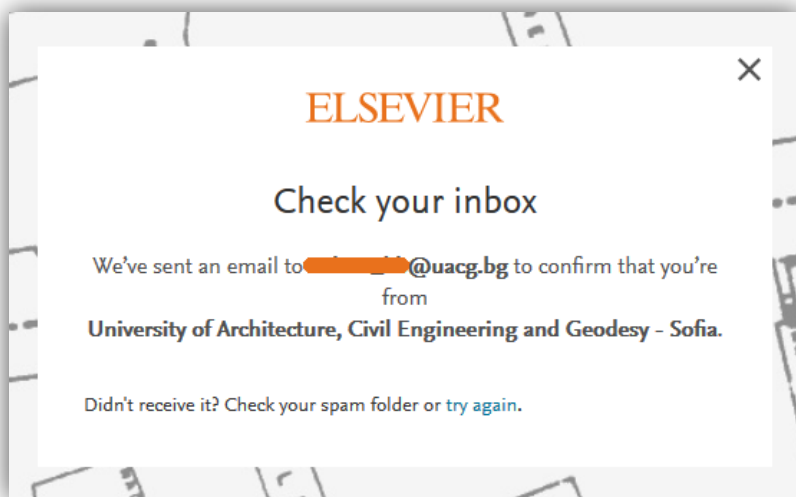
ELSEVIER

Check your inbox

We've sent an email to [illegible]@uacg.bg to confirm that you're from University of Architecture, Civil Engineering and Geodesy - Sofia.

Didn't receive it? Check your spam folder or try again.